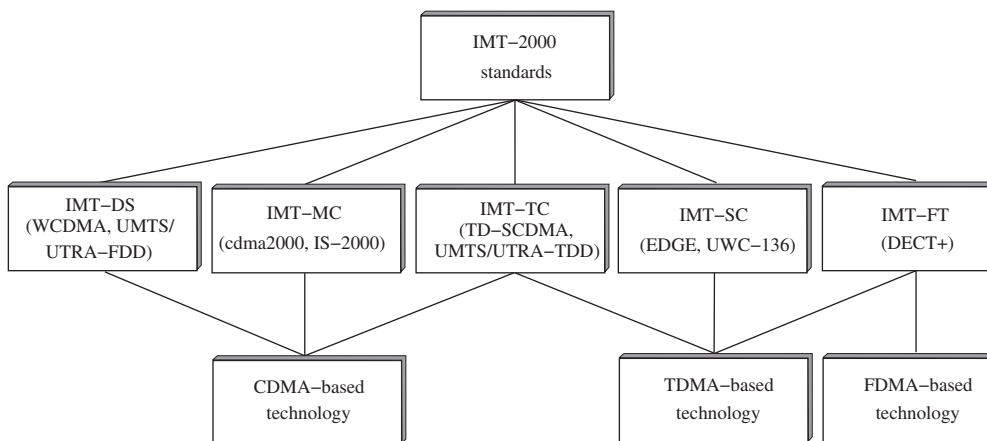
IMT−2000 standards

IMT−DS (WCDMA, UMTS/ UTRA−FDD)

IMT−MC (cdma2000, IS−2000)

IMT−TC (TD−SCDMA, UMTS/UTRA−TDD)

IMT−SC (EDGE, UWC−136)

IMT−FT (DECT+)

CDMA−based technology

TDMA−based technology

FDMA−based technology